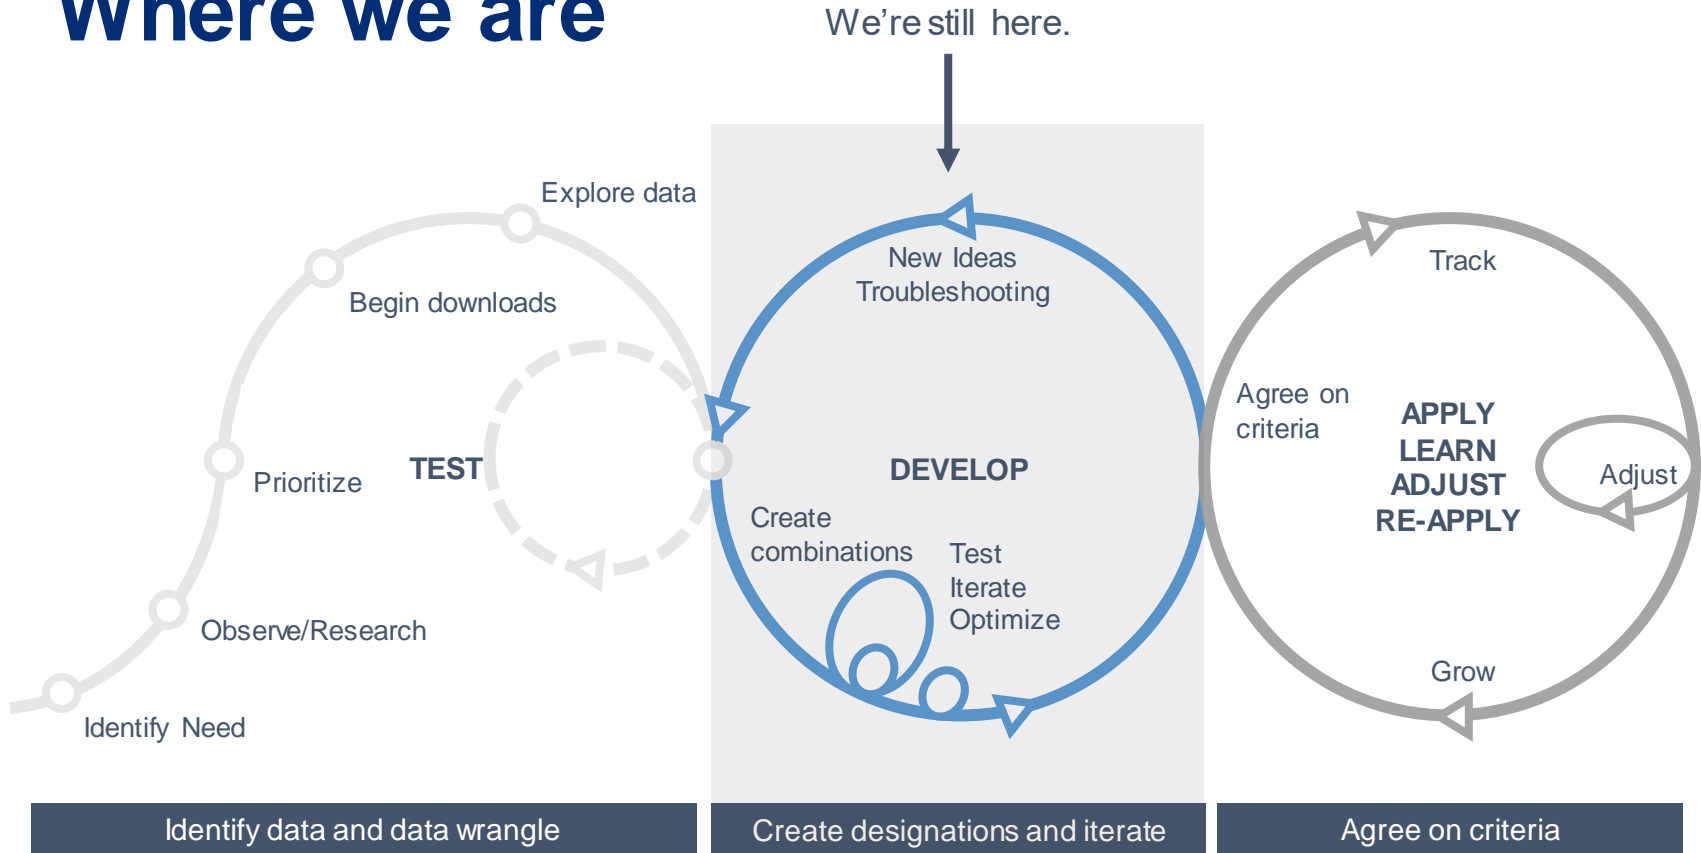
Where we are

We're still here.

Explore data

Begin downloads

TEST

Prioritize

Observe/Research

Identify Need

New Ideas
Troubleshooting

DEVELOP

Create combinations

Test
Iterate
Optimize

Track

Agree on criteria

APPLY
LEARN
ADJUST
RE-APPLY

Adjust

Grow

Identify data and data wrangle

Create designations and iterate

Agree on criteria